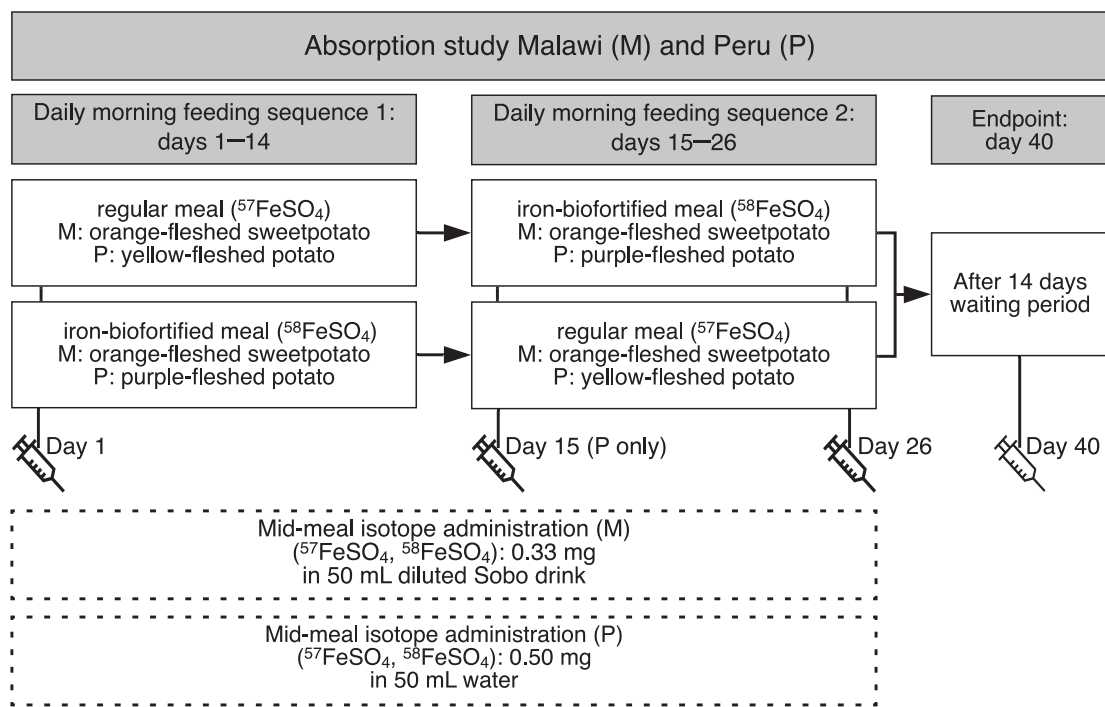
Absorption study Malawi (M) and Peru (P)

Daily morning feeding sequence 1: days 1–14

Daily morning feeding sequence 2: days 15–26

Endpoint: day 40

regular meal ($^{57}FeSO_4$)
M: orange-fleshed sweetpotato
P: yellow-fleshed potato

iron-biofortified meal ($^{58}FeSO_4$)
M: orange-fleshed sweetpotato
P: purple-fleshed potato

iron-biofortified meal ($^{58}FeSO_4$)
M: orange-fleshed sweetpotato
P: purple-fleshed potato

regular meal ($^{57}FeSO_4$)
M: orange-fleshed sweetpotato
P: yellow-fleshed potato

After 14 days waiting period

Day 1

Day 15 (P only)

Day 26

Day 40

Mid-meal isotope administration (M)
($^{57}FeSO_4$, $^{58}FeSO_4$): 0.33 mg
in 50 mL diluted Sobo drink

Mid-meal isotope administration (P)
($^{57}FeSO_4$, $^{58}FeSO_4$): 0.50 mg
in 50 mL water